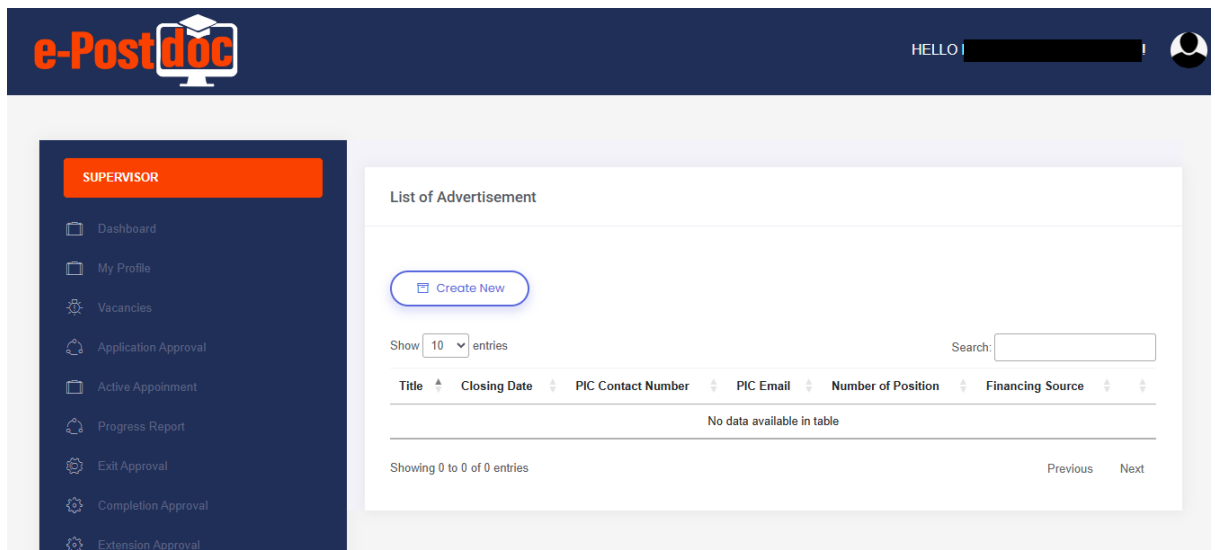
e-Postdoc

HELLO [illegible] !

SUPERVISOR

Dashboard

My Profile

Vacancies

Application Approval

Active Appoinment

Progress Report

Exit Approval

Completion Approval

Extension Approval

List of Advertisement

Create New

Show 10 entries

Search:

| Title | Closing Date | PIC Contact Number | PIC Email | Number of Position | Financing Source | |
|---|---|---|---|---|---|---|
| No data available in table | | | | | | |

Showing 0 to 0 of 0 entries

Previous Next